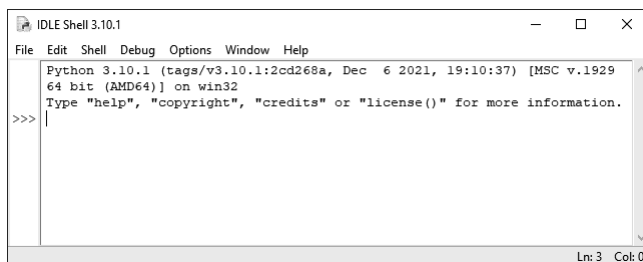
IDLE Shell 3.10.1

File Edit Shell Debug Options Window Help

Python 3.10.1 (tags/v3.10.1:2cd268a, Dec  6 2021, 19:10:37) [MSC v.1929 64 bit (AMD64)] on win32
Type "help", "copyright", "credits" or "license()" for more information.
>>>

Ln: 3 Col: 0